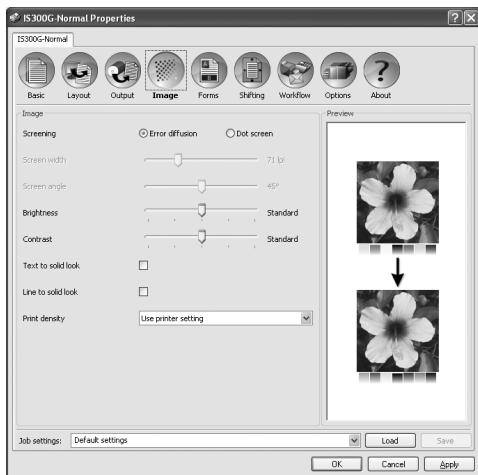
IS300G-Normal Properties

IS300G-Normal

Basic Layout Output Image Forms Shifting Workflow Options About

Image

Screening
Error diffusion
Dot screen

Screen width
71 lpi

Screen angle
45°

Brightness
Standard

Contrast
Standard

Text to solid look

Line to solid look

Print density
Use printer setting

Preview

Job settings: Default settings
Load
Save

OK
Cancel
Apply